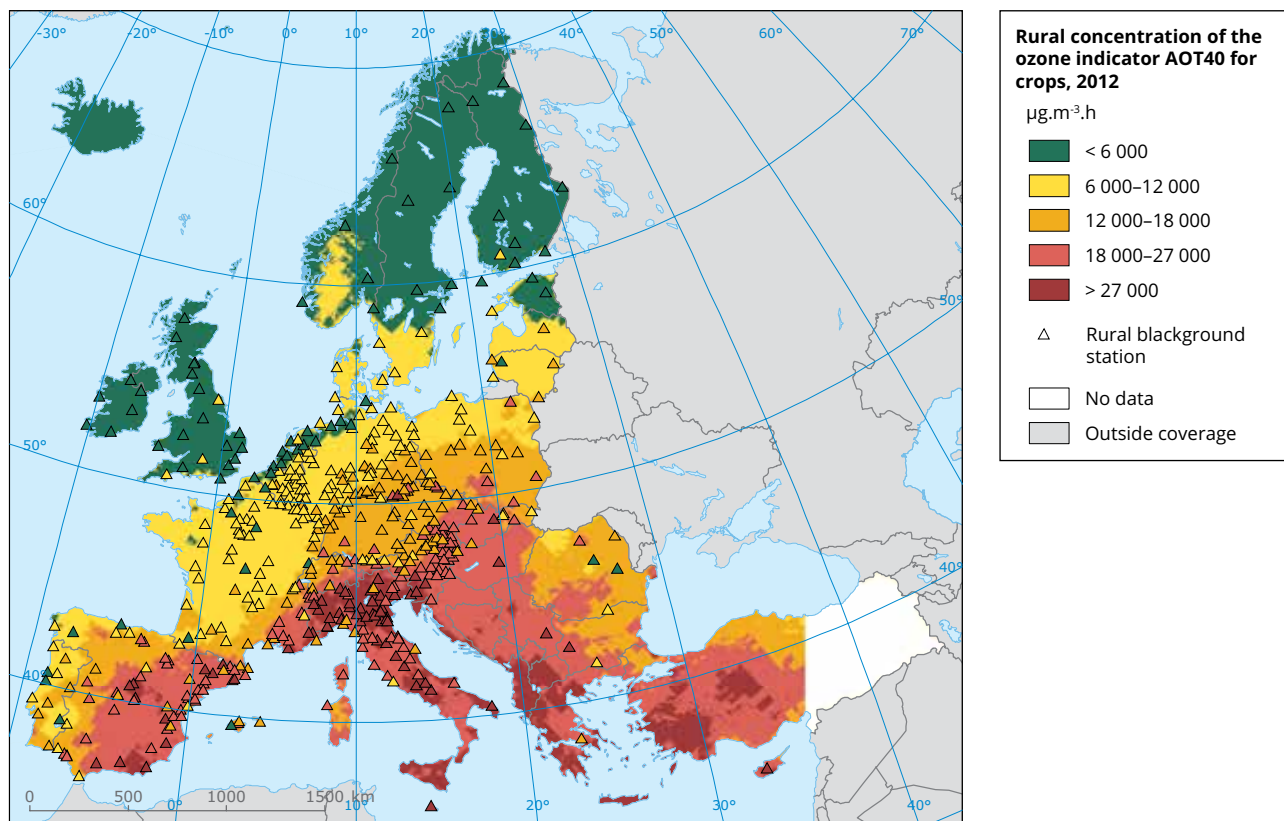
-30° -20° -10° 0° 10° 20° 30° 40° 50° 60° 70°

60°

50°

40°

50°

40°

0 500 1000 1500 km

0° 10° 20° 30° 40°

**Rural concentration of the ozone indicator AOT40 for crops, 2012**

μg.m$^{-3}$.h

< 6 000

6 000–12 000

12 000–18 000

18 000–27 000

> 27 000

Rural blackground station

No data

Outside coverage